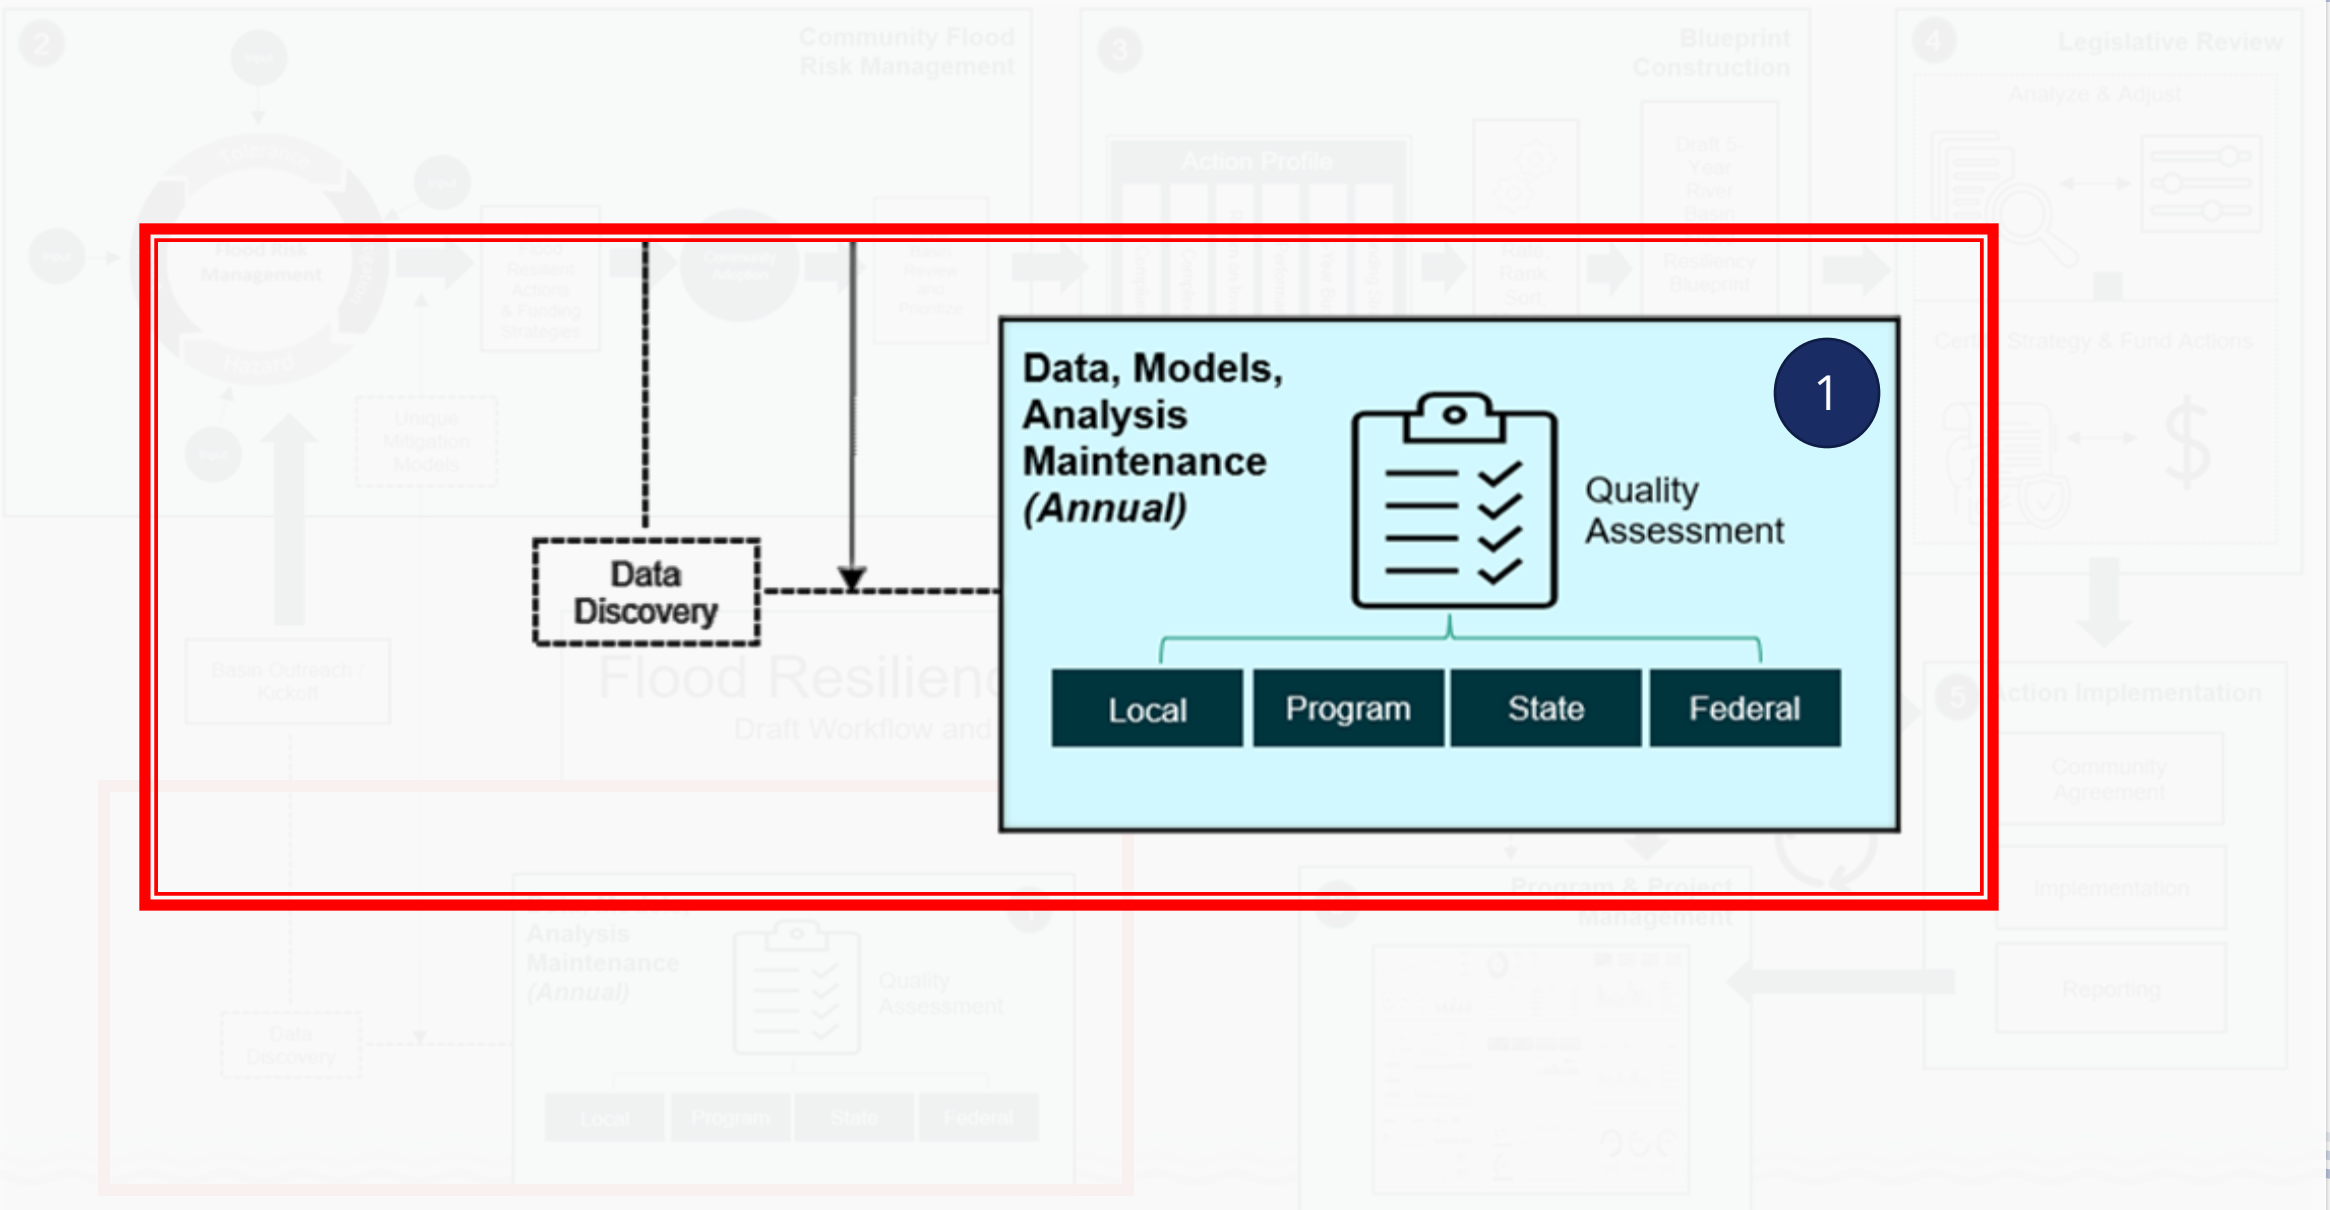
2

Community Flood Risk Management

3

Blueprint Construction

4

Legislative Review

Analyze & Adjust

Action Profile

Flood Risk Management

Unique Mitigation Models

Basin Outreach / Kickoff

Flood Resilienc

Draft Workflow and

Data Discovery

Data, Models, Analysis Maintenance *(Annual)*

1

Quality Assessment

Local

Program

State

Federal

5 Action Implementation

Community Agreement

Implementation

Reporting

Program & Project Management

Analysis Maintenance (Annual)

Quality Assessment

Data Discovery

Local Program State Federal